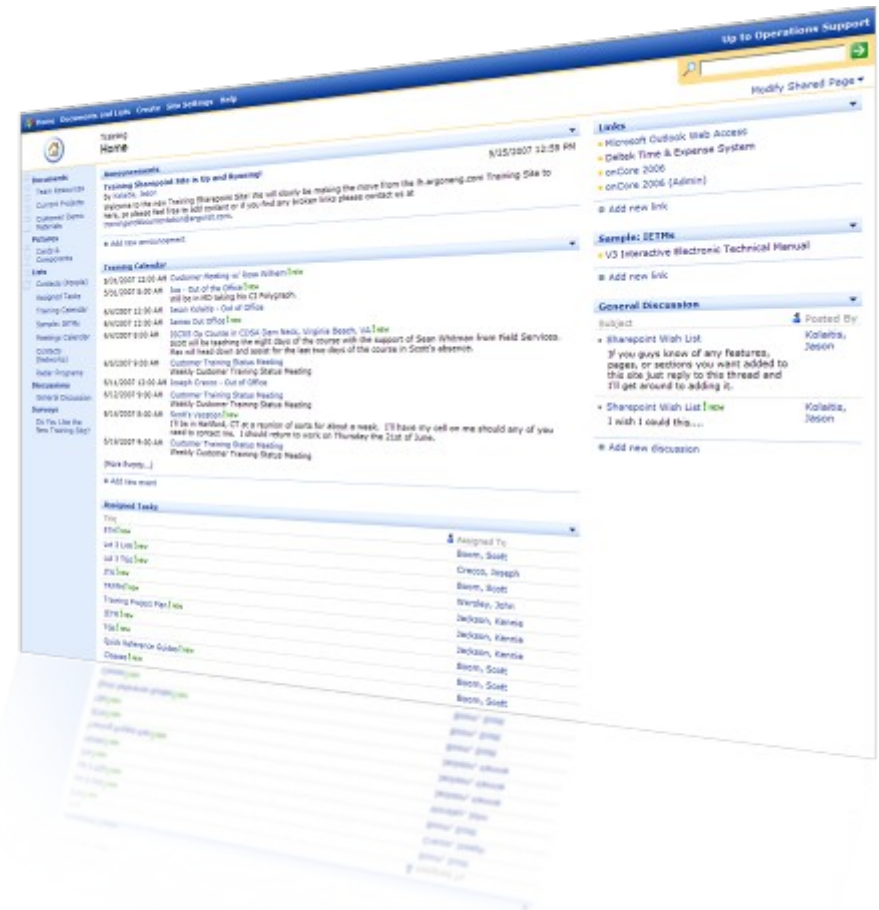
Up to Operations Support

Modify Shared Page

Home Documents and Lists Create Site Settings Help

Training
Home

Documents
Team Resources
Current Projects
Customer Demo Materials
Pictures
Cards & Components
Lists
Contacts (People)
Assigned Tasks
Training Calendar
Sample: IETMs
Meetings Calendar
Contacts (Network)
Radar Programs
Discussions
General Discussion
Surveys
Do You Like the New Training Site?

Announcements
6/15/2007 12:59 PM
Training Sharepoint Site is Up and Running!
by Kolaitis, Jason
Welcome to the new Training Sharepoint Site! We will slowly be making the move from the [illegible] Training Site to here, so please feel free to add content or if you find any broken links please contact us at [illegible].
Add new announcement

Training Calendar
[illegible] Customer Meeting w/ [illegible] NEW
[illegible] Joe - Out of the Office NEW
Will be in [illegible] taking his CI Polygraph.
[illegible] Jason Kolaitis - Out of Office
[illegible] James Out Office NEW
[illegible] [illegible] Course in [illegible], Virginia Beach, VA NEW
Scott will be teaching the eight days of the course with the support of Sean Whitman from Field Services. Rex will head down and assist for the last two days of the course in Scott's absence.
6/5/2007 9:00 AM Customer Training Status Meeting
Weekly Customer Training Status Meeting
6/11/2007 12:00 AM Joseph Crecco - Out of Office
6/12/2007 9:00 AM Customer Training Status Meeting
Weekly Customer Training Status Meeting
6/14/2007 8:00 AM Scott's Vacation NEW
I'll be in Hartford, CT at a reunion of sorts for about a week. I'll have my cell on me should any of you need to contact me. I should return to work on Thursday the 21st of June.
6/19/2007 9:00 AM Customer Training Status Meeting
Weekly Customer Training Status Meeting
(More Events...)
Add new event

Assigned Tasks
Title | Assigned To
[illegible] NEW | Bloom, Scott
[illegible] NEW | Crecco, Joseph
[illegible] NEW | Bloom, Scott
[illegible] NEW | Brensley, John
Training Project Plan NEW | Jackson, Kenneth
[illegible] NEW | Jackson, Kenneth
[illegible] NEW | Jackson, Kenneth
Quick Reference Guides NEW | Bloom, Scott
Classes NEW | Bloom, Scott
| Bloom, Scott

Links
Microsoft Outlook Web Access
Deltek Time & Expense System
onCore 2006
onCore 2006 (Admin)
Add new link

Sample: IETMs
V3 Interactive Electronic Technical Manual
Add new link

General Discussion
Subject | Posted By
Sharepoint Wish List | Kolaitis, Jason
If you guys know of any features, pages, or sections you want added to this site just reply to this thread and I'll get around to adding it.
Sharepoint Wish List NEW | Kolaitis, Jason
I wish I could this....
Add new discussion